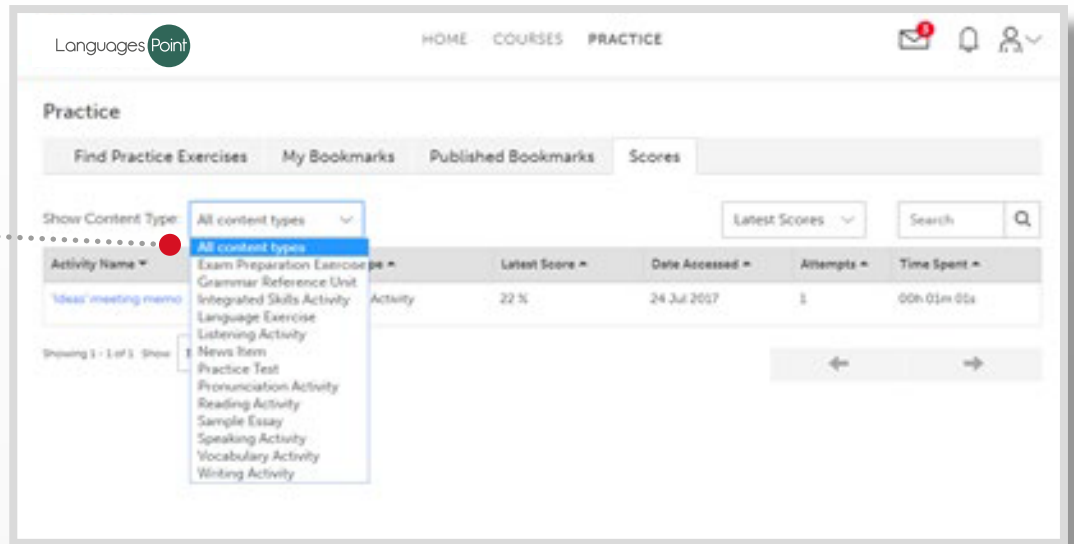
Languages Point

HOME COURSES PRACTICE

8

Practice

Find Practice Exercises My Bookmarks Published Bookmarks Scores

Show Content Type All content types

Latest Scores

Search

All content types
Exam Preparation Exercise
Grammar Reference Unit
Integrated Skills Activity
Language Exercise
Listening Activity
News Item
Practice Test
Pronunciation Activity
Reading Activity
Sample Essay
Speaking Activity
Vocabulary Activity
Writing Activity

| Activity Name ▾ | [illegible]pe ▴ | Latest Score ▴ | Date Accessed ▴ | Attempts ▴ | Time Spent ▴ |
|---|---|---|---|---|---|
| 'ideas' meeting memo | Activity | 22 % | 24 Jul 2017 | 1 | 00h 01m 01s |

Showing 1 - 1 of 1 Show 1